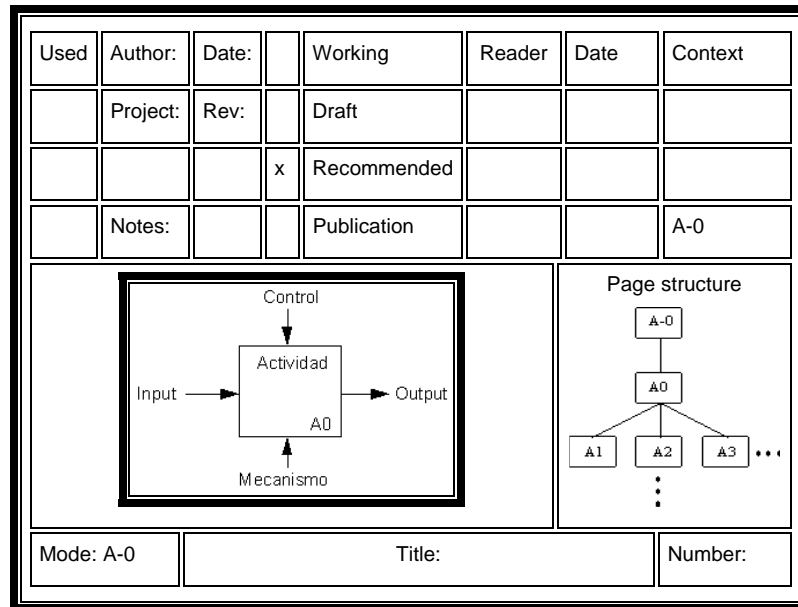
| Used | Author: | Date: | | Working | Reader | Date | Context |
|---|---|---|---|---|---|---|---|
| | Project: | Rev: | | Draft | | | |
| | | | x | Recommended | | | |
| | Notes: | | | Publication | | | A-0 |

Control

Input

Actividad

A0

Output

Mecanismo

Page structure

A-0

A0

A1

A2

A3 • • •

Mode: A-0

Title:

Number: